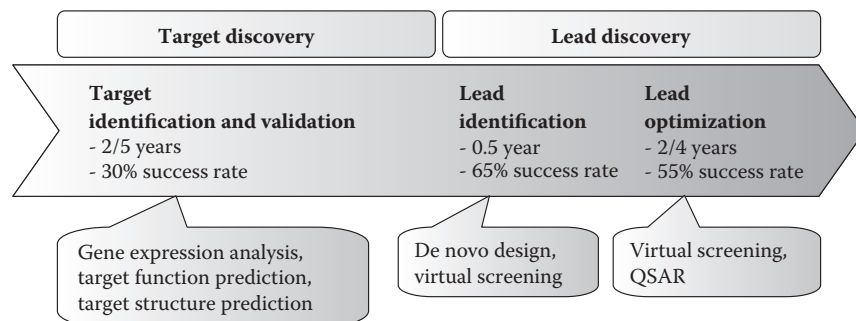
Target discovery

Lead discovery

Target identification and validation
- 2/5 years
- 30% success rate

Lead identification
- 0.5 year
- 65% success rate

Lead optimization
- 2/4 years
- 55% success rate

Gene expression analysis, target function prediction, target structure prediction

De novo design, virtual screening

Virtual screening, QSAR